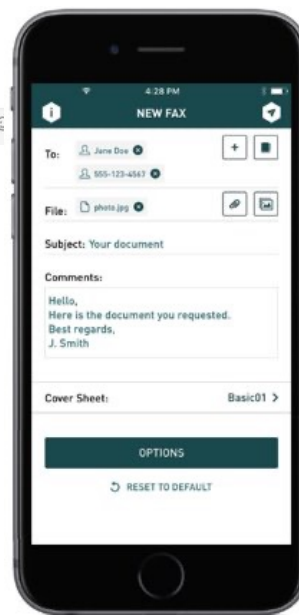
4:28 PM

NEW FAX

To: Jane Doe
555-123-4567

+

File: photo.jpg

Subject: Your document

Comments:

Hello,
Here is the document you requested.
Best regards,
J. Smith

Cover Sheet: Basic01 >

OPTIONS

RESET TO DEFAULT